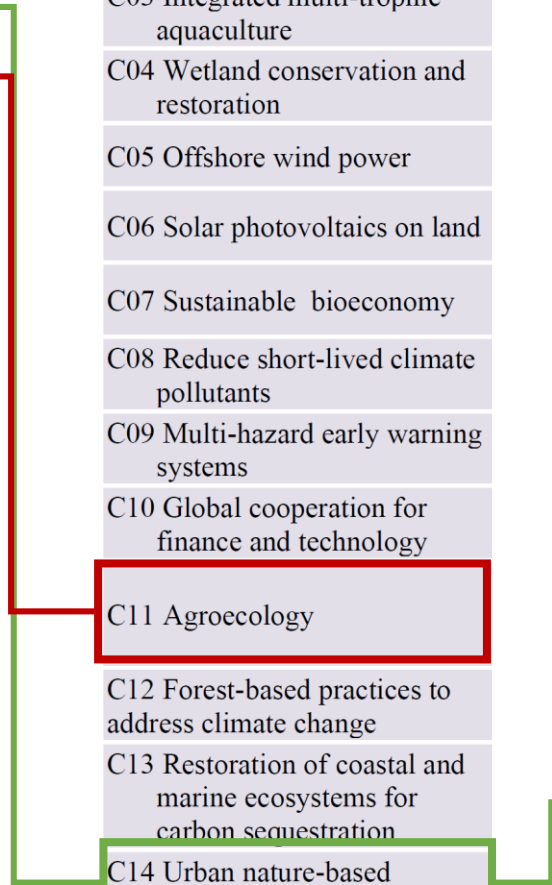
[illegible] aquaculture

C04 Wetland conservation and restoration

C05 Offshore wind power

C06 Solar photovoltaics on land

C07 Sustainable bioeconomy

C08 Reduce short-lived climate pollutants

C09 Multi-hazard early warning systems

C10 Global cooperation for finance and technology

C11 Agroecology

C12 Forest-based practices to address climate change

C13 Restoration of coastal and marine ecosystems for carbon sequestration

C14 Urban nature-based